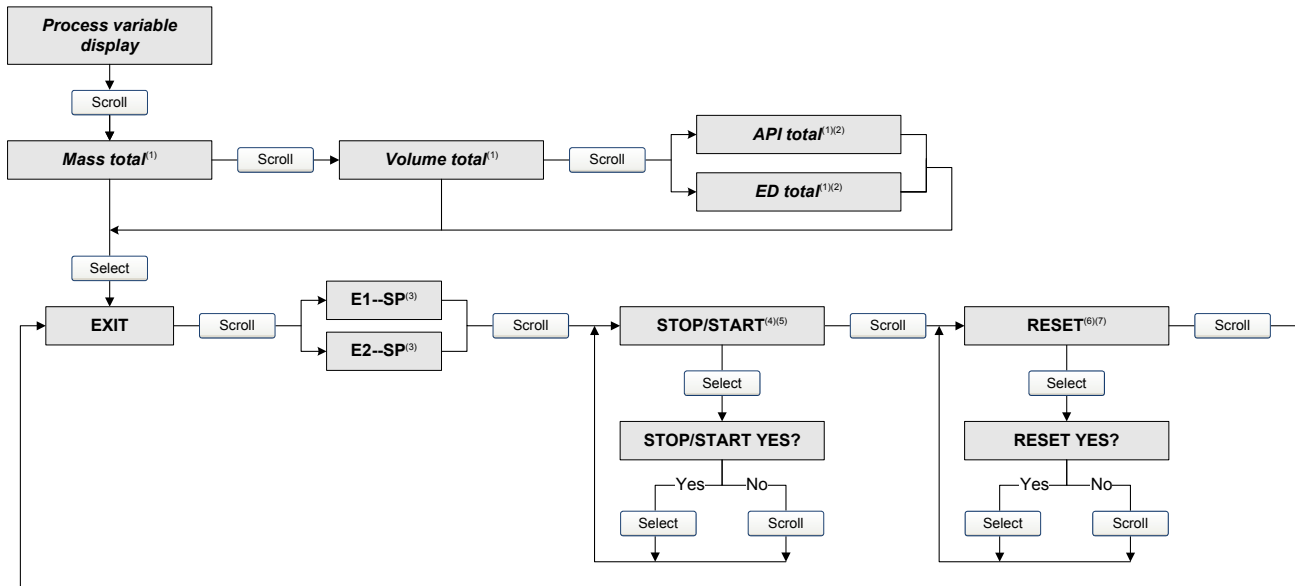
Process variable display

Scroll

Mass total$^{(1)}$

Scroll

Volume total$^{(1)}$

Scroll

API total$^{(1)(2)}$

ED total$^{(1)(2)}$

Select

EXIT

Scroll

E1--SP$^{(3)}$

E2--SP$^{(3)}$

Scroll

STOP/START$^{(4)(5)}$

Scroll

RESET$^{(6)(7)}$

Scroll

Select

STOP/START YES?

Yes

No

Select

Scroll

Select

RESET YES?

Yes

No

Select

Scroll